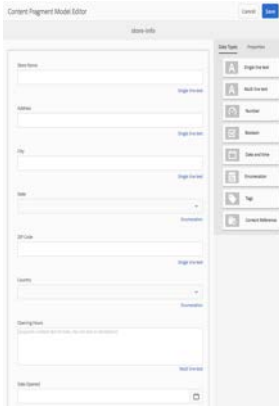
Content Fragment Model Editor

Cancel

Save

store-info

Store Name

Single line text

Address

Single line text

City

Single line text

State

Enumeration

ZIP Code

Single line text

Country

Enumeration

Opening Hours

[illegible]

Multi line text

Date Opened

Data Types

Properties

Single line text

Multi line text

Number

Boolean

Date and time

Enumeration

Tags

Content Reference